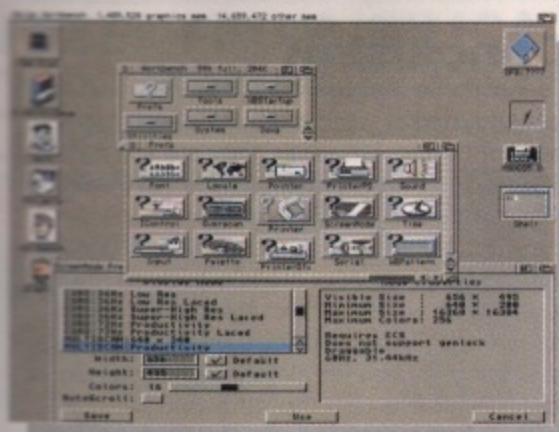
1,480,528 graphics mem 14,659,472 other mem

Prefs Tools WBStartup Utilities System Devs

Prefs

Font Locale Pointer PrinterPS Sound

Input Palette PrinterGfx Serial WBPattern

Printer ScreenMode Time

Low Res
Super-High Res Laced
Productivity
Laced
Productivity

Visible Size : 640 x 480
Minimum Size : 640 x 480
Maximum Size : 16368 x 16384
Maximum Colors: 256

Requires ECS
Does not support genlock
Draggable
60Hz, 31.44kHz

Width: Default
Height: Default
Colors: 16
AutoScroll:

Save Use Cancel

Shell